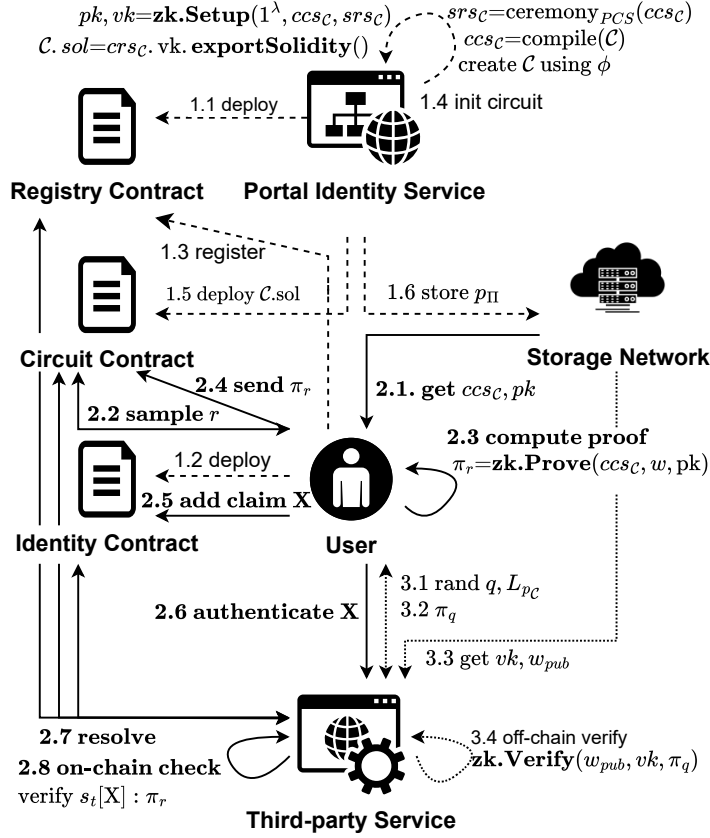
$pk, vk$=$\mathbf{zk.Setup}(1^{\lambda}, ccs_{\mathcal{C}}, srs_{\mathcal{C}})$
$\mathcal{C}.sol$=$crs_{\mathcal{C}}$. vk. $\mathbf{exportSolidity}()$

$srs_{\mathcal{C}}$=ceremony$_{PCS}(ccs_{\mathcal{C}})$
$ccs_{\mathcal{C}}$=compile($\mathcal{C}$)
create $\mathcal{C}$ using $\phi$

1.1 deploy

1.4 init circuit

Registry Contract

Portal Identity Service

1.3 register

1.5 deploy $\mathcal{C}$.sol

1.6 store $p_{\Pi}$

Circuit Contract

Storage Network

2.4 send $\pi_r$

2.1. get $ccs_{\mathcal{C}}, pk$

2.2 sample $r$

2.3 compute proof
$\pi_r$=$\mathbf{zk.Prove}(ccs_{\mathcal{C}}, w, \text{pk})$

1.2 deploy

2.5 add claim X

Identity Contract

User

3.1 rand $q$, $L_{p_{\mathcal{C}}}$
3.2 $\pi_q$

2.6 authenticate X

3.3 get $vk, w_{pub}$

2.7 resolve

3.4 off-chain verify
$\mathbf{zk.Verify}(w_{pub}, vk, \pi_q)$

2.8 on-chain check
verify $s_t[\text{X}] : \pi_r$

Third-party Service